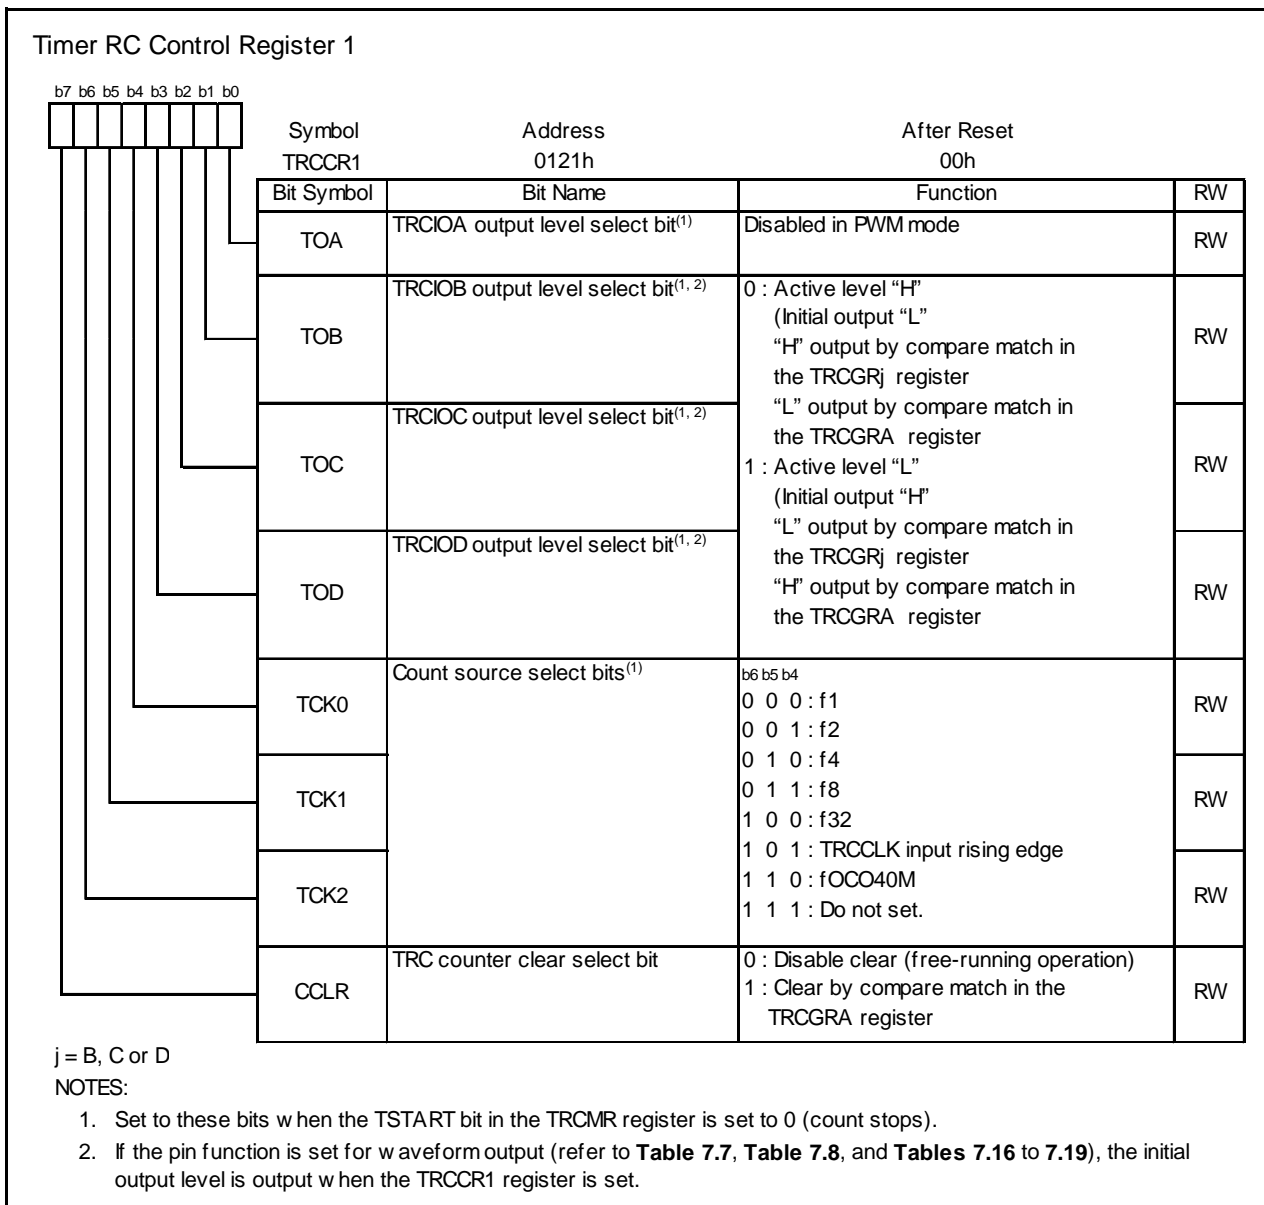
Timer RC Control Register 1

b7 b6 b5 b4 b3 b2 b1 b0

Symbol TRCCR1 | Address 0121h | After Reset 00h

| Bit Symbol | Bit Name | Function | RW |
|---|---|---|---|
| TOA | TRCIOA output level select bit$^{(1)}$ | Disabled in PWM mode | RW |
| TOB | TRCIOB output level select bit$^{(1, 2)}$ | 0 : Active level “H” (Initial output “L” “H” output by compare match in the TRCGRj register “L” output by compare match in the TRCGRA register 1 : Active level “L” (Initial output “H” “L” output by compare match in the TRCGRj register “H” output by compare match in the TRCGRA register | RW |
| TOC | TRCIOC output level select bit$^{(1, 2)}$ | | RW |
| TOD | TRCIOD output level select bit$^{(1, 2)}$ | | RW |
| TCK0 | Count source select bits$^{(1)}$ | b6 b5 b4 0 0 0 : f1 0 0 1 : f2 0 1 0 : f4 0 1 1 : f8 1 0 0 : f32 1 0 1 : TRCCLK input rising edge 1 1 0 : fOCO40M 1 1 1 : Do not set. | RW |
| TCK1 | | | RW |
| TCK2 | | | RW |
| CCLR | TRC counter clear select bit | 0 : Disable clear (free-running operation) 1 : Clear by compare match in the TRCGRA register | RW |

j = B, C or D
NOTES:
1. Set to these bits w hen the TSTART bit in the TRCMR register is set to 0 (count stops).
2. If the pin function is set for w aveform output (refer to **Table 7.7**, **Table 7.8**, and **Tables 7.16** to **7.19**), the initial output level is output w hen the TRCCR1 register is set.